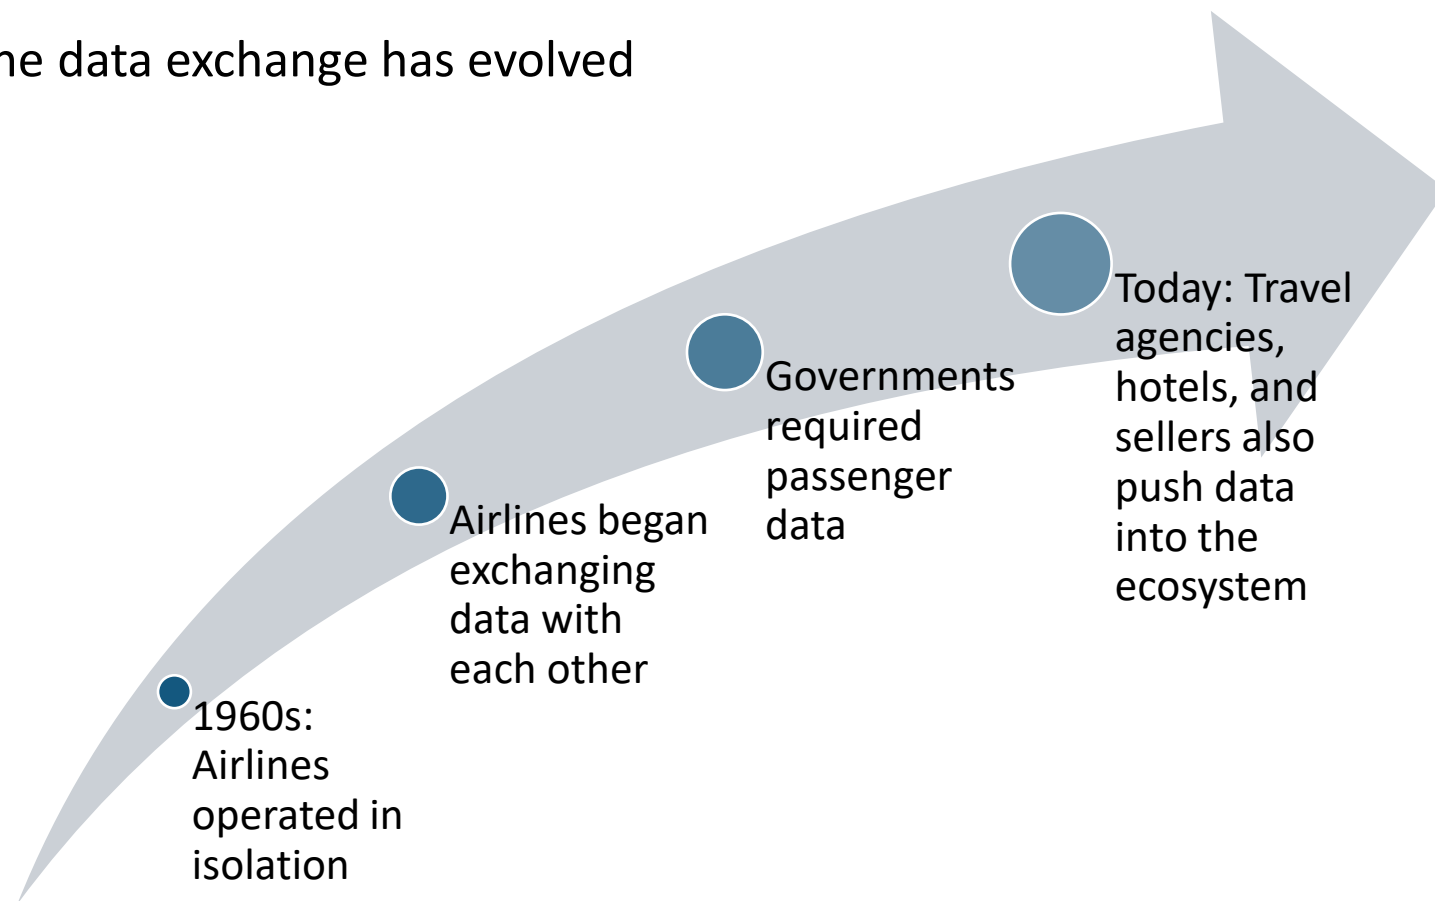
he data exchange has evolved

1960s: Airlines operated in isolation

Airlines began exchanging data with each other

Governments required passenger data

Today: Travel agencies, hotels, and sellers also push data into the ecosystem